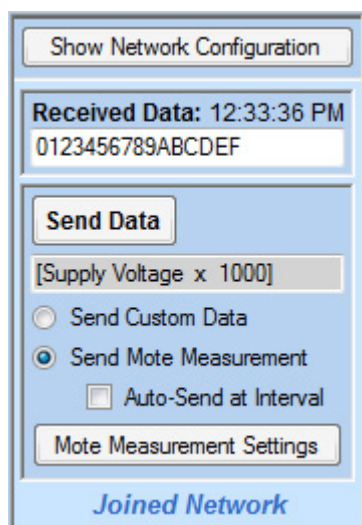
Show Network Configuration

Received Data: 12:33:36 PM
0123456789ABCDEF

Send Data

[Supply Voltage x 1000]

Send Custom Data

Send Mote Measurement

Auto-Send at Interval

Mote Measurement Settings

Joined Network